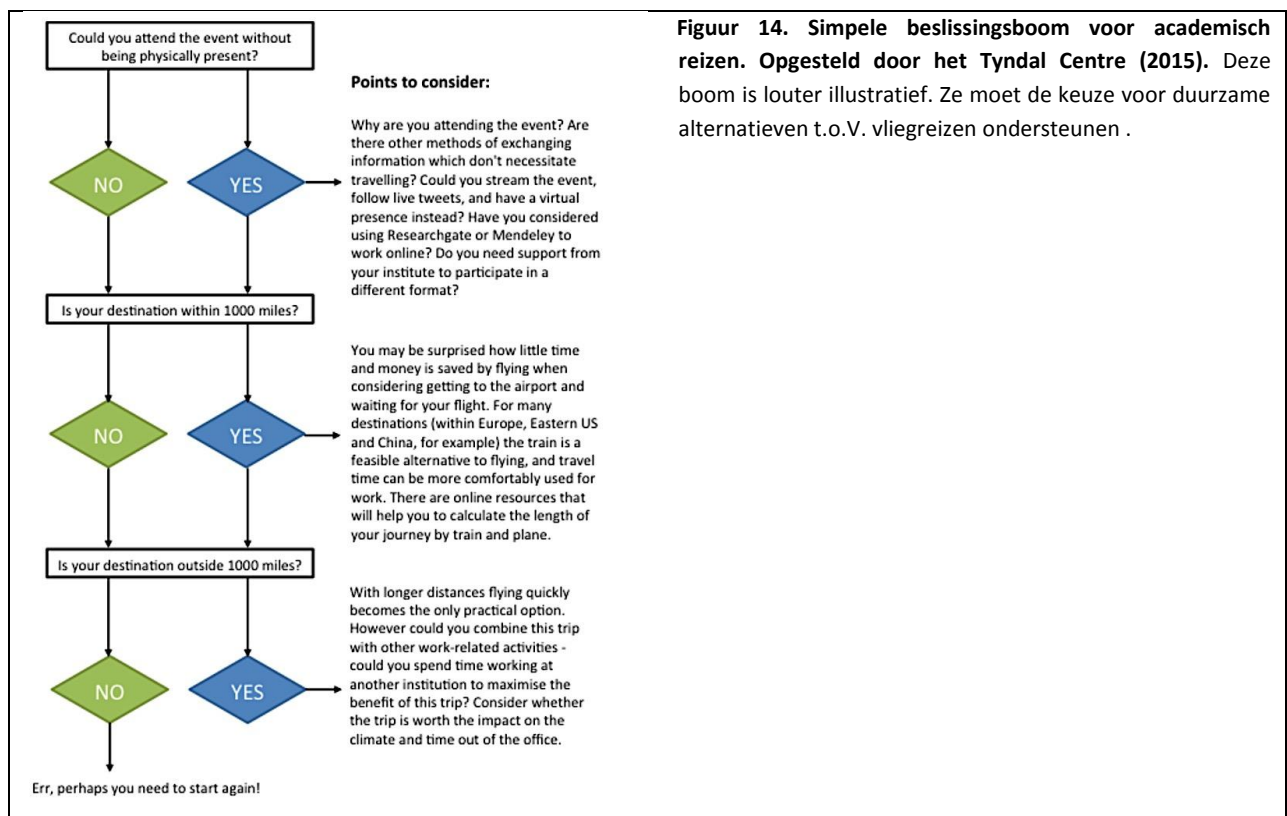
Could you attend the event without being physically present?

Points to consider:

NO

YES

Why are you attending the event? Are there other methods of exchanging information which don't necessitate travelling? Could you stream the event, follow live tweets, and have a virtual presence instead? Have you considered using Researchgate or Mendeley to work online? Do you need support from your institute to participate in a different format?

Is your destination within 1000 miles?

NO

YES

You may be surprised how little time and money is saved by flying when considering getting to the airport and waiting for your flight. For many destinations (within Europe, Eastern US and China, for example) the train is a feasible alternative to flying, and travel time can be more comfortably used for work. There are online resources that will help you to calculate the length of your journey by train and plane.

Is your destination outside 1000 miles?

NO

YES

With longer distances flying quickly becomes the only practical option. However could you combine this trip with other work-related activities - could you spend time working at another institution to maximise the benefit of this trip? Consider whether the trip is worth the impact on the climate and time out of the office.

Err, perhaps you need to start again!

**Figuur 14. Simpele beslissingsboom voor academisch reizen. Opgesteld door het Tyndal Centre (2015).** Deze boom is louter illustratief. Ze moet de keuze voor duurzame alternatieven t.o.V. vliegreizen ondersteunen .